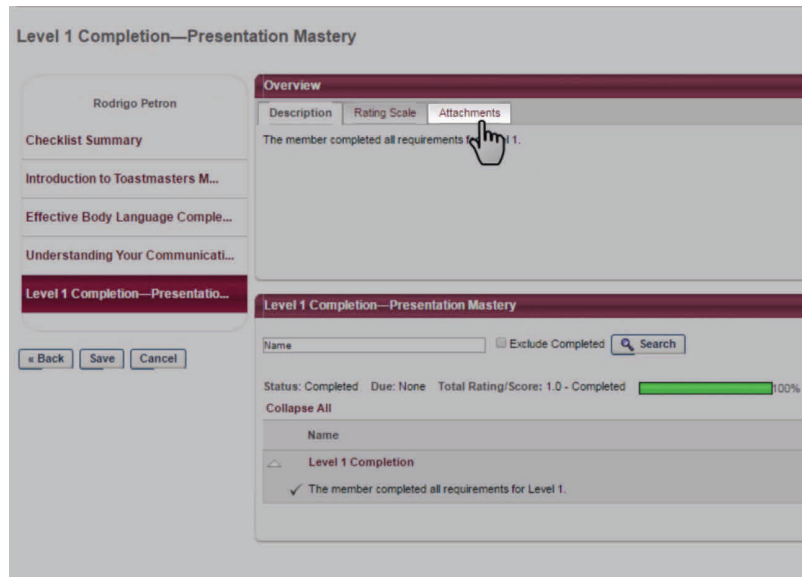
Level 1 Completion—Presentation Mastery

Rodrigo Petron

Checklist Summary

Introduction to Toastmasters M...

Effective Body Language Comple...

Understanding Your Communicati...

Level 1 Completion—Presentatio...

« Back | Save | Cancel

Overview

Description | Rating Scale | Attachments

The member completed all requirements f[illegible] 1.

Level 1 Completion—Presentation Mastery

Name

Exclude Completed | Search

Status: Completed Due: None Total Rating/Score: 1.0 - Completed 100%

Collapse All

Name

Level 1 Completion

✓ The member completed all requirements for Level 1.